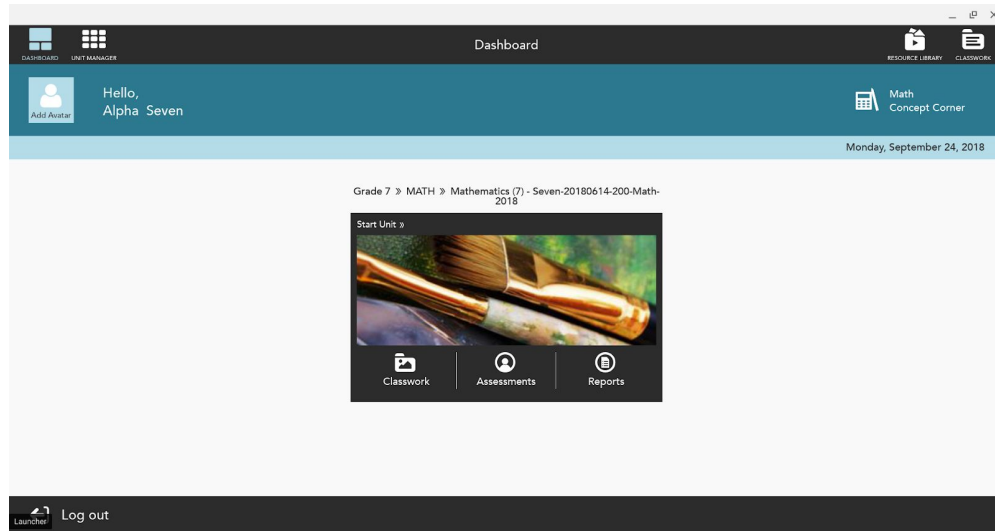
DASHBOARD UNIT MANAGER

Dashboard

RESOURCE LIBRARY CLASSWORK

Add Avatar

Hello,
Alpha Seven

Math
Concept Corner

Monday, September 24, 2018

Grade 7 » MATH » Mathematics (7) - Seven-20180614-200-Math-2018

Start Unit »

Classwork

Assessments

Reports

Launcher

Log out